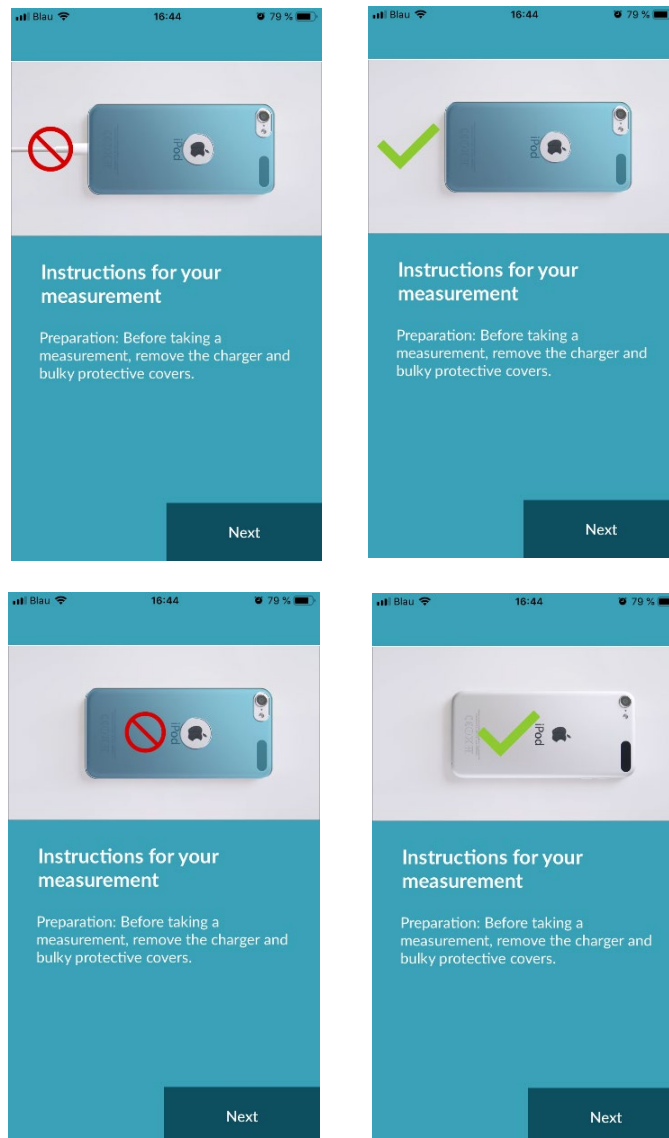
Blau 16:44 79 %

iPod

Instructions for your measurement

Preparation: Before taking a measurement, remove the charger and bulky protective covers.

Next

Blau 16:44 79 %

iPod

Instructions for your measurement

Preparation: Before taking a measurement, remove the charger and bulky protective covers.

Next

Blau 16:44 79 %

iPod

Instructions for your measurement

Preparation: Before taking a measurement, remove the charger and bulky protective covers.

Next

Blau 16:44 79 %

iPod

Instructions for your measurement

Preparation: Before taking a measurement, remove the charger and bulky protective covers.

Next